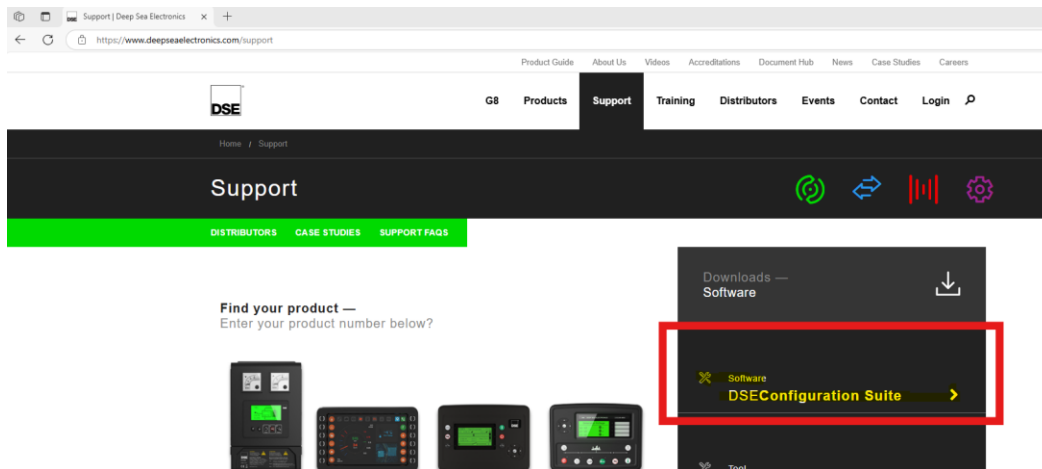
Support | Deep Sea Electronics ×

https://www.deepseaelectronics.com/support

Product Guide About Us Videos Accreditations Document Hub News Case Studies Careers

DSE

G8 Products Support Training Distributors Events Contact Login

Home / Support

Support

DISTRIBUTORS CASE STUDIES SUPPORT FAQS

Downloads — Software

Find your product — Enter your product number below?

Software
DSEConfiguration Suite

Tool